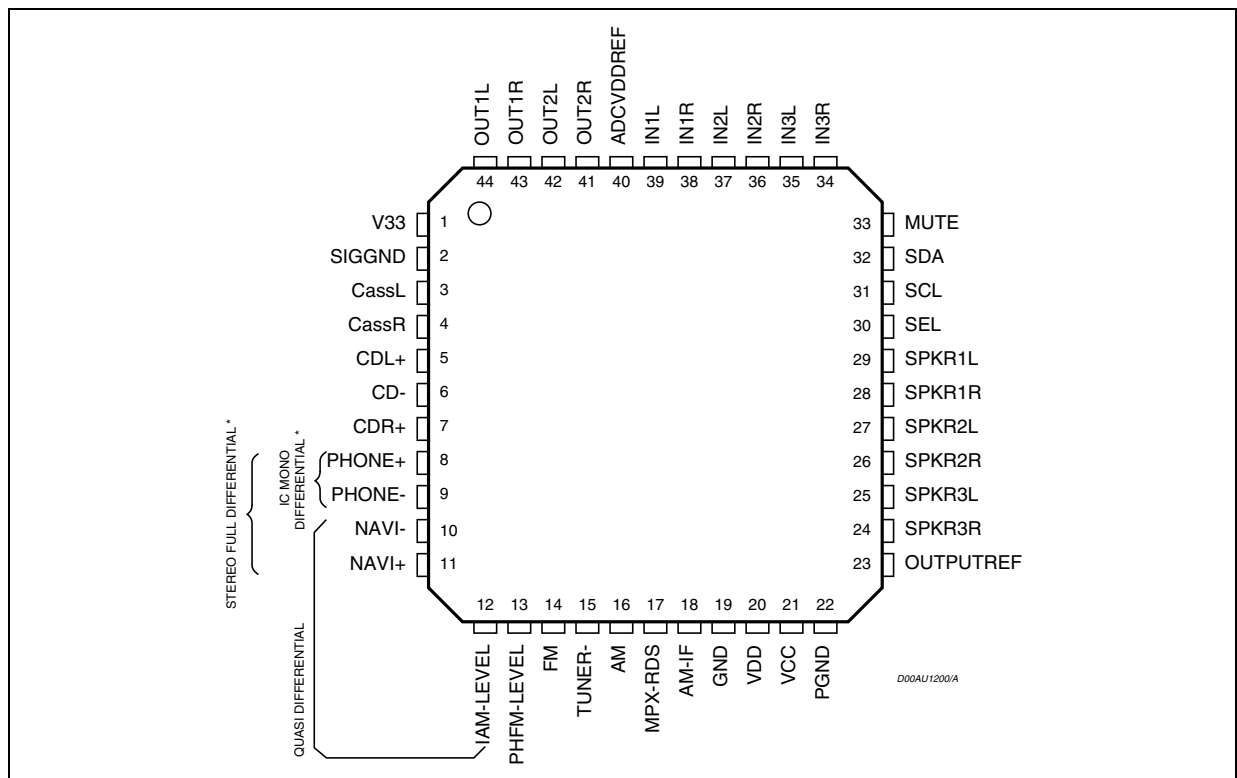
OUT1L 44
OUT1R 43
OUT2L 42
OUT2R 41
ADCVDDREF 40
IN1L 39
IN1R 38
IN2L 37
IN2R 36
IN3L 35
IN3R 34

V33 1
SIGGND 2
CassL 3
CassR 4
CDL+ 5
CD- 6
CDR+ 7
PHONE+ 8
PHONE- 9
NAVI- 10
NAVI+ 11

33 MUTE
32 SDA
31 SCL
30 SEL
29 SPKR1L
28 SPKR1R
27 SPKR2L
26 SPKR2R
25 SPKR3L
24 SPKR3R
23 OUTPUTREF

STEREO FULL DIFFERENTIAL *
IC MONO DIFFERENTIAL *
QUASI DIFFERENTIAL

12 IAM-LEVEL
13 PHFM-LEVEL
14 FM
15 TUNER-
16 AM
17 MPX-RDS
18 AM-IF
19 GND
20 VDD
21 VCC
22 PGND

D00AU1200/A